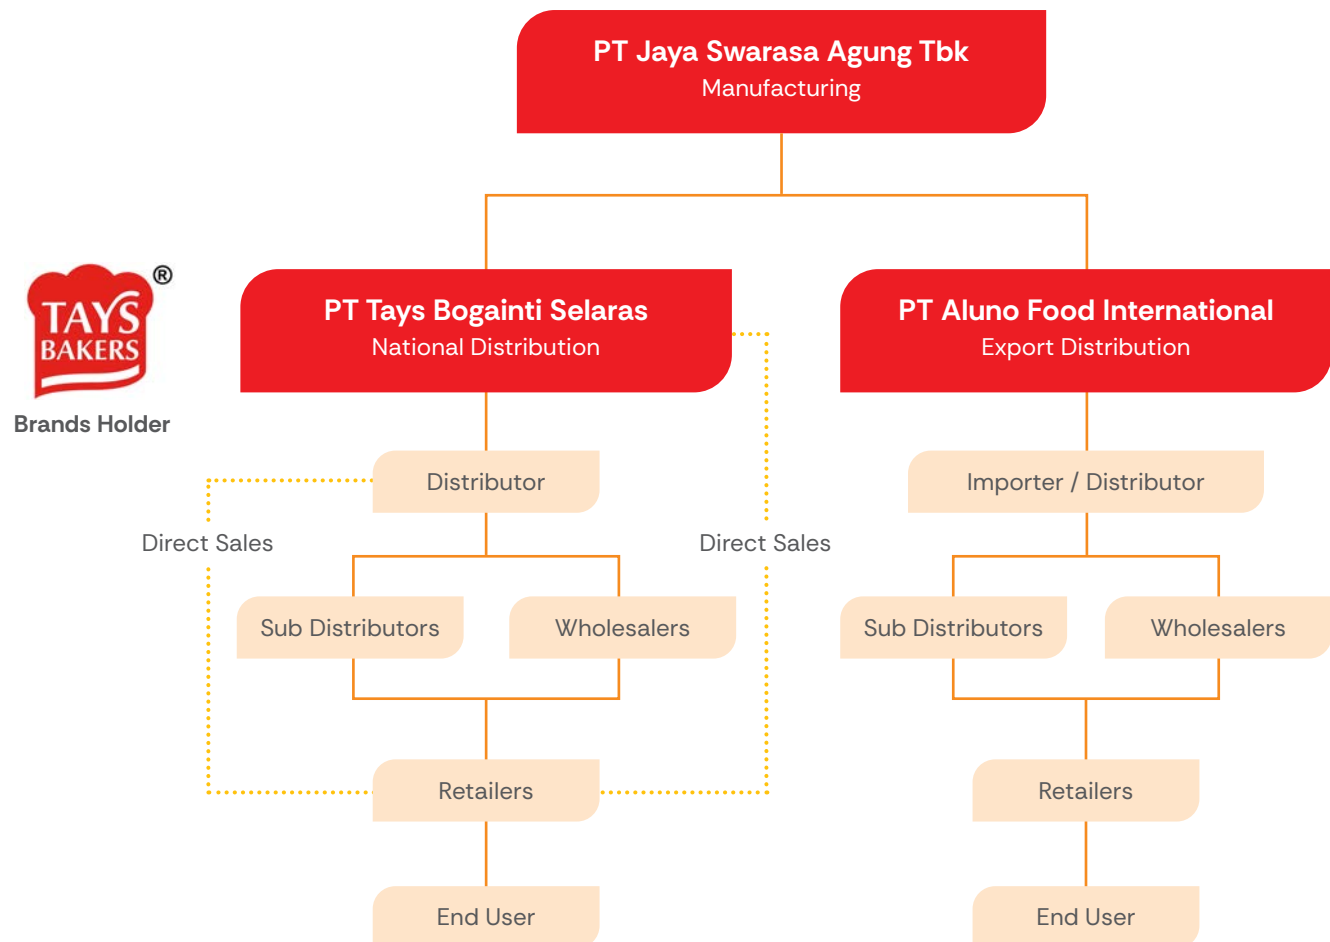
PT Jaya Swarasa Agung Tbk
Manufacturing

TAYS BAKERS®
Brands Holder

PT Tays Bogainti Selaras
National Distribution

PT Aluno Food International
Export Distribution

Distributor

Direct Sales

Direct Sales

Sub Distributors

Wholesalers

Retailers

End User

Importer / Distributor

Sub Distributors

Wholesalers

Retailers

End User